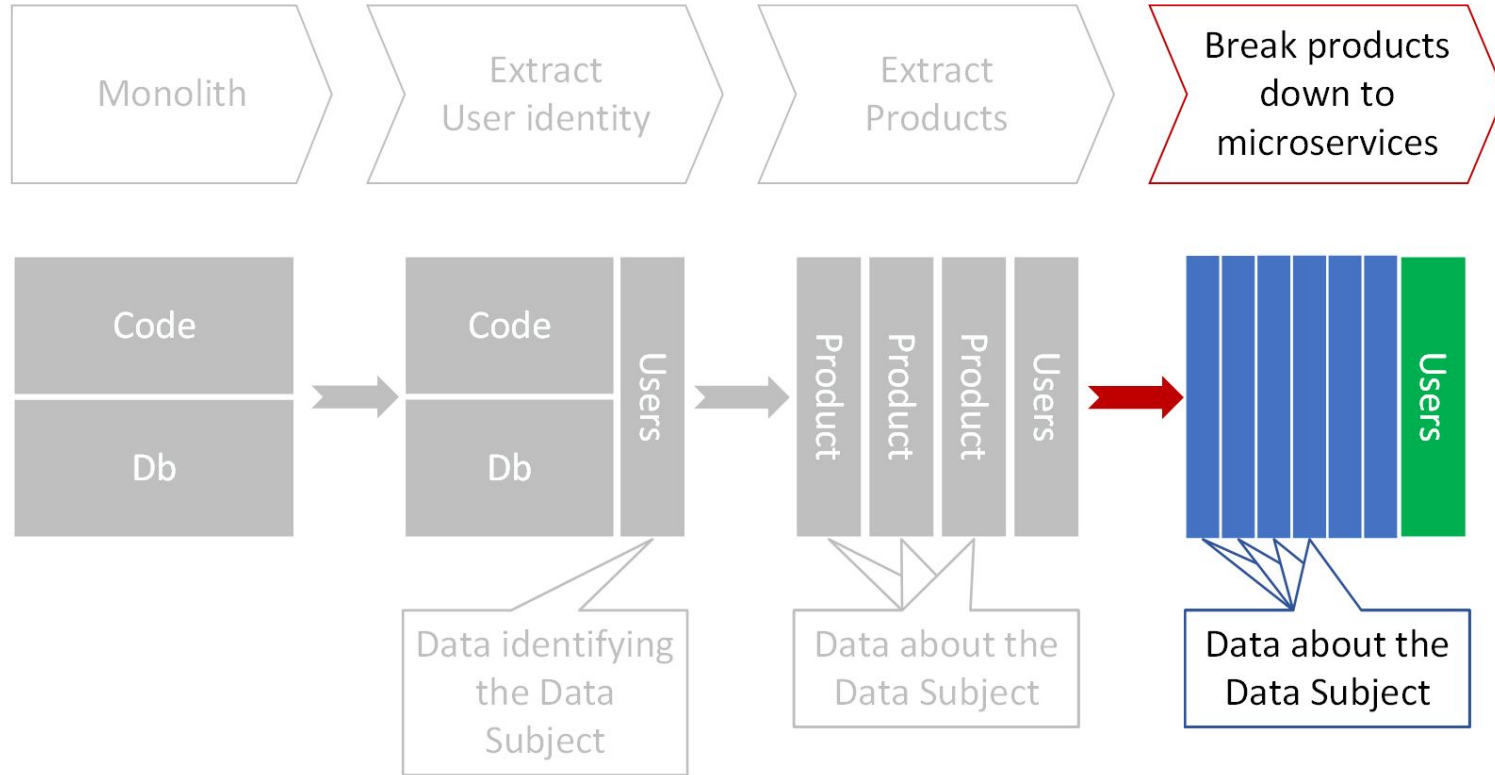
Monolith

Extract User identity

Extract Products

Break products down to microservices

Code

Db

Code

Db

Users

Product

Product

Product

Users

Users

Data identifying the Data Subject

Data about the Data Subject

Data about the Data Subject